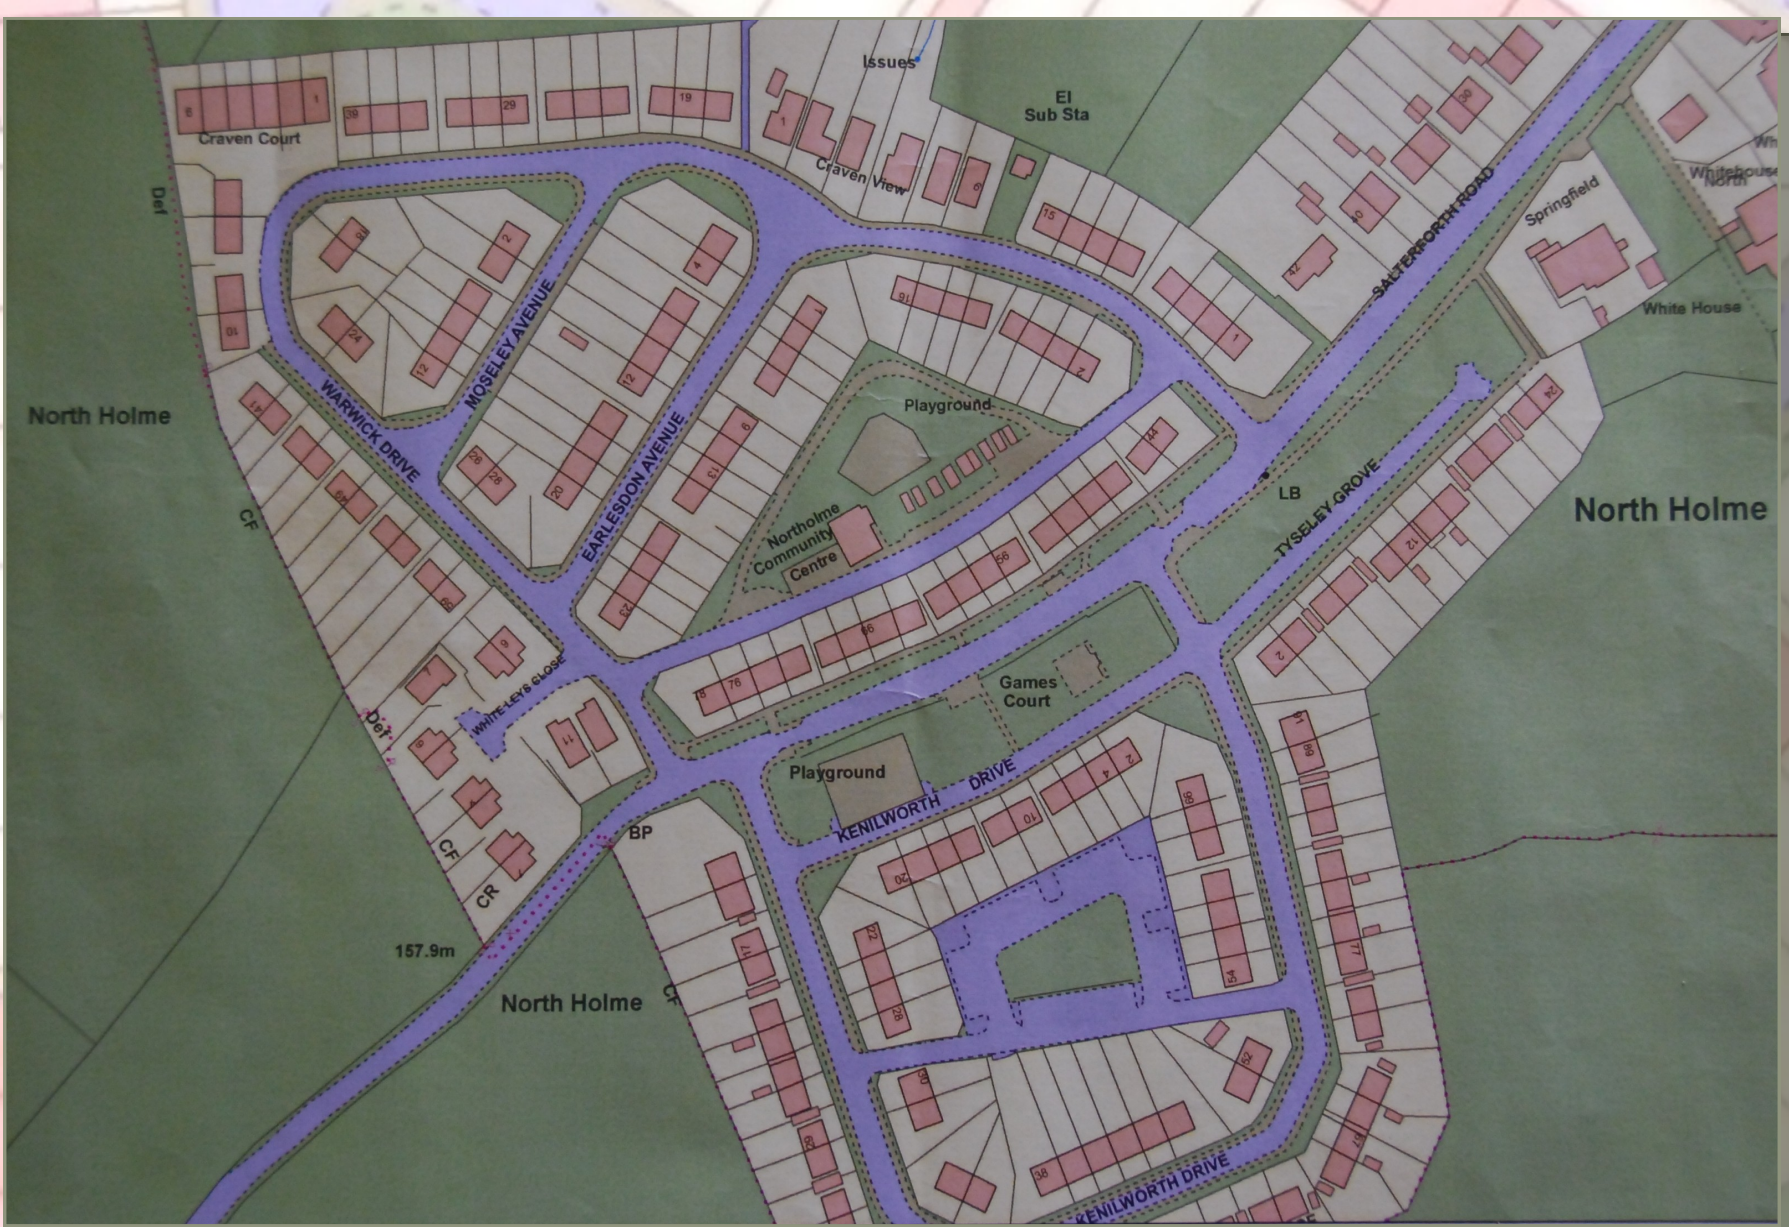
Issues
El
Sub Sta
8
1
39
29
19
Craven Court
1
Craven View
6
15
Def
10
15
2
4
16
2
42
10
30
1
SALTERFORTH ROAD
Springfield
White House
Whitehouse North
24
12
12
MOSELEY AVENUE
WARWICK DRIVE
North Holme
41
26
28
20
EARLESDON AVENUE
13
9
Playground
44
24
LB
TYSELEY GROVE
North Holme
12
CF
Northolme Community Centre
56
23
66
2
9
7
WHITE LEYS CLOSE
78
76
Games Court
Def
8
11
Playground
KENILWORTH DRIVE
2
4
10
98
91
88
CF
BP
20
CR
157.9m
North Holme
CF
17
22
28
54
77
50
92
38
KENILWORTH DRIVE